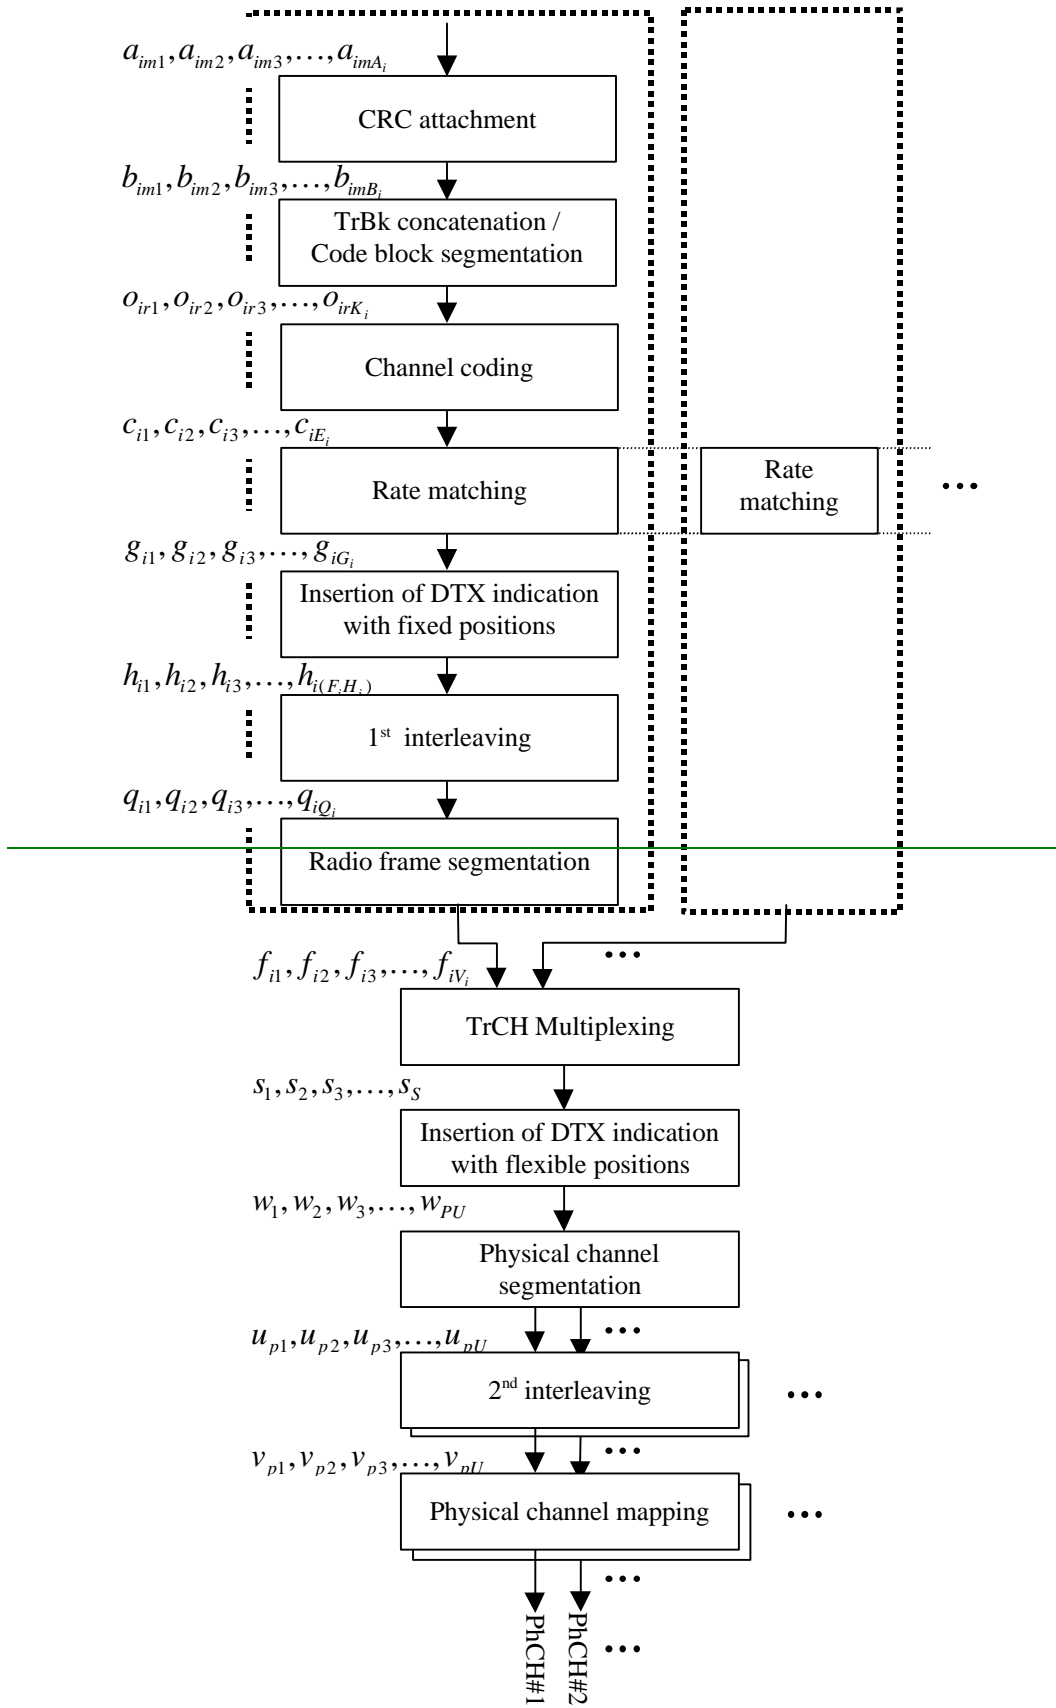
$a_{im1}, a_{im2}, a_{im3}, \ldots, a_{imA_i}$

CRC attachment

$b_{im1}, b_{im2}, b_{im3}, \ldots, b_{imB_i}$

TrBk concatenation / Code block segmentation

$o_{ir1}, o_{ir2}, o_{ir3}, \ldots, o_{irK_i}$

Channel coding

$c_{i1}, c_{i2}, c_{i3}, \ldots, c_{iE_i}$

Rate matching

Rate matching

$g_{i1}, g_{i2}, g_{i3}, \ldots, g_{iG_i}$

Insertion of DTX indication with fixed positions

$h_{i1}, h_{i2}, h_{i3}, \ldots, h_{i(F_iH_i)}$

1st interleaving

$q_{i1}, q_{i2}, q_{i3}, \ldots, q_{iQ_i}$

Radio frame segmentation

$f_{i1}, f_{i2}, f_{i3}, \ldots, f_{iV_i}$

TrCH Multiplexing

$s_1, s_2, s_3, \ldots, s_S$

Insertion of DTX indication with flexible positions

$w_1, w_2, w_3, \ldots, w_{PU}$

Physical channel segmentation

$u_{p1}, u_{p2}, u_{p3}, \ldots, u_{pU}$

2nd interleaving

$v_{p1}, v_{p2}, v_{p3}, \ldots, v_{pU}$

Physical channel mapping

PhCH#1 PhCH#2